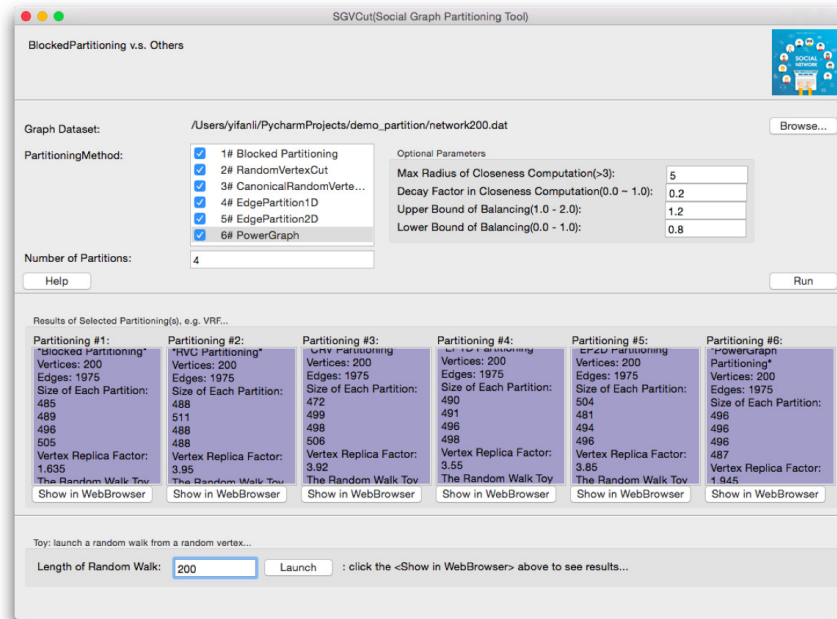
SGVCut(Social Graph Partitioning Tool)

BlockedPartitioning v.s. Others

SOCIAL NETWORK

Graph Dataset: /Users/yifanli/PycharmProjects/demo_partition/network200.dat Browse...

PartitioningMethod:
1# Blocked Partitioning
2# RandomVertexCut
3# CanonicalRandomVerte...
4# EdgePartition1D
5# EdgePartition2D
6# PowerGraph

Optional Parameters
Max Radius of Closeness Computation(>3): 5
Decay Factor in Closeness Computation(0.0 ~ 1.0): 0.2
Upper Bound of Balancing(1.0 - 2.0): 1.2
Lower Bound of Balancing(0.0 - 1.0): 0.8

Number of Partitions: 4

Help Run

Results of Selected Partitioning(s), e.g. VRF...

Partitioning #1:
*Blocked Partitioning*
Vertices: 200
Edges: 1975
Size of Each Partition:
485
489
496
505
Vertex Replica Factor:
1.635
The Random Walk Toy
Show in WebBrowser

Partitioning #2:
*RVC Partitioning*
Vertices: 200
Edges: 1975
Size of Each Partition:
488
511
488
488
Vertex Replica Factor:
3.95
The Random Walk Toy
Show in WebBrowser

Partitioning #3:
CRV Partitioning
Vertices: 200
Edges: 1975
Size of Each Partition:
472
499
498
506
Vertex Replica Factor:
3.92
The Random Walk Toy
Show in WebBrowser

Partitioning #4:
EP1D Partitioning
Vertices: 200
Edges: 1975
Size of Each Partition:
490
491
496
498
Vertex Replica Factor:
3.55
The Random Walk Toy
Show in WebBrowser

Partitioning #5:
EP2D Partitioning
Vertices: 200
Edges: 1975
Size of Each Partition:
504
481
494
496
Vertex Replica Factor:
3.85
The Random Walk Toy
Show in WebBrowser

Partitioning #6:
*PowerGraph Partitioning*
Vertices: 200
Edges: 1975
Size of Each Partition:
496
496
496
487
Vertex Replica Factor:
1.945
Show in WebBrowser

Toy: launch a random walk from a random vertex...

Length of Random Walk: 200 Launch : click the <Show in WebBrowser> above to see results...